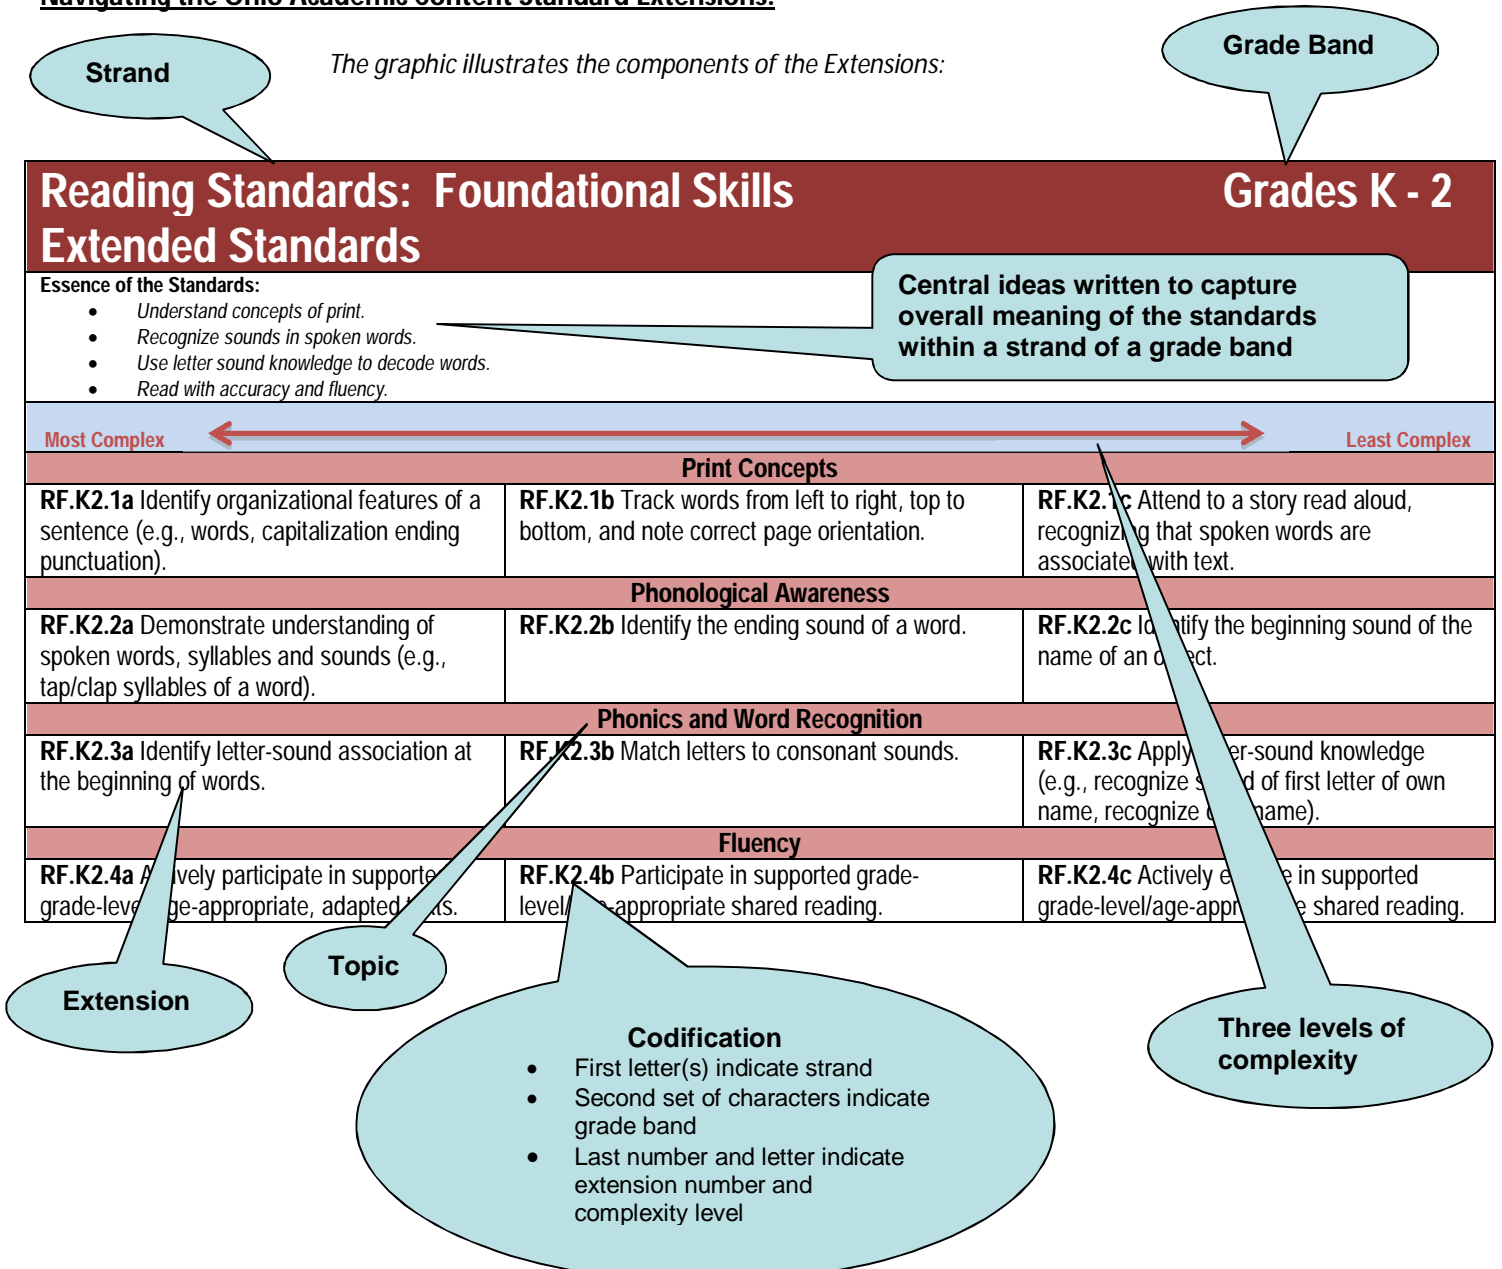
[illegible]

Strand

The graphic illustrates the components of the Extensions:

Grade Band

Reading Standards: Foundational Skills Extended Standards

Grades K - 2

Essence of the Standards:

- Understand concepts of print.
- Recognize sounds in spoken words.
- Use letter sound knowledge to decode words.
- Read with accuracy and fluency.

Central ideas written to capture overall meaning of the standards within a strand of a grade band

Most Complex

Least Complex

| Print Concepts | | |
|---|---|---|
| **RF.K2.1a** Identify organizational features of a sentence (e.g., words, capitalization ending punctuation). | **RF.K2.1b** Track words from left to right, top to bottom, and note correct page orientation. | **RF.K2.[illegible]c** Attend to a story read aloud, recognizi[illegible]g that spoken words are associate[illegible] with text. |
| **Phonological Awareness** | | |
| **RF.K2.2a** Demonstrate understanding of spoken words, syllables and sounds (e.g., tap/clap syllables of a word). | **RF.K2.2b** Identify the ending sound of a word. | **RF.K2.2c** Id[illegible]tify the beginning sound of the name of an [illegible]ect. |
| **Phonics and Word Recognition** | | |
| **RF.K2.3a** Identify letter-sound association at the beginning of words. | **RF.K2.3b** Match letters to consonant sounds. | **RF.K2.3c** Apply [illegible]er-sound knowledge (e.g., recognize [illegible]d of first letter of own name, recognize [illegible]name). |
| **Fluency** | | |
| **RF.K2.4a** A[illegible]vely participate in supporte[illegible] grade-leve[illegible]ge-appropriate, adapted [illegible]s. | **RF.K2.4b** Participate in supported grade-level/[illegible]-appropriate shared reading. | **RF.K2.4c** Actively e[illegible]e in supported grade-level/age-appr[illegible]e shared reading. |

Extension

Topic

Codification

- First letter(s) indicate strand
- Second set of characters indicate grade band
- Last number and letter indicate extension number and complexity level

Three levels of complexity